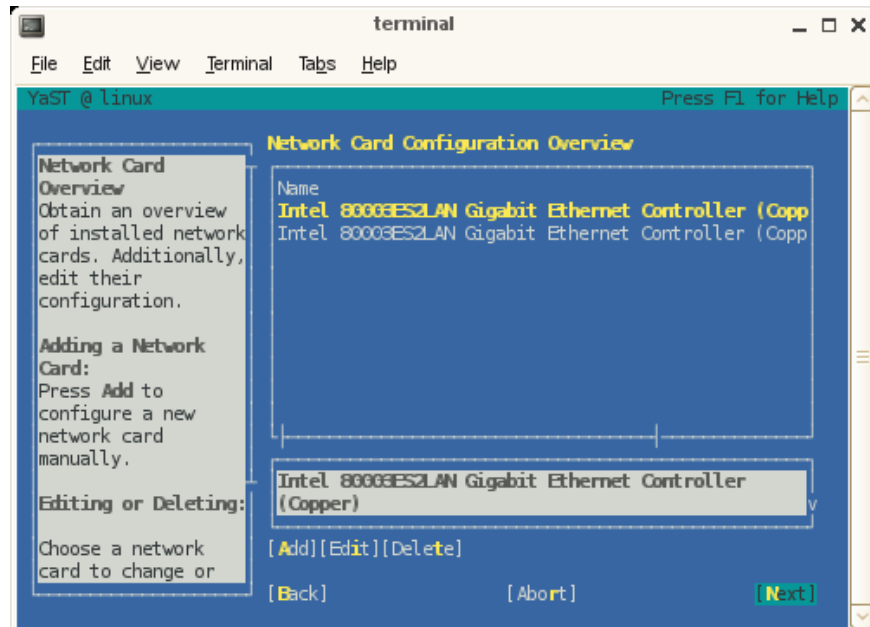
terminal

File Edit View Terminal Tabs Help

YaST @ linux Press F1 for Help

Network Card Overview
Obtain an overview of installed network cards. Additionally, edit their configuration.

Adding a Network Card:
Press Add to configure a new network card manually.

Editing or Deleting:

Choose a network card to change or

Network Card Configuration Overview

Name
Intel 80003ES2LAN Gigabit Ethernet Controller (Copp
Intel 80003ES2LAN Gigabit Ethernet Controller (Copp

Intel 80003ES2LAN Gigabit Ethernet Controller (Copper)

[Add][Edit][Delete]

[Back] [Abort] [Next]